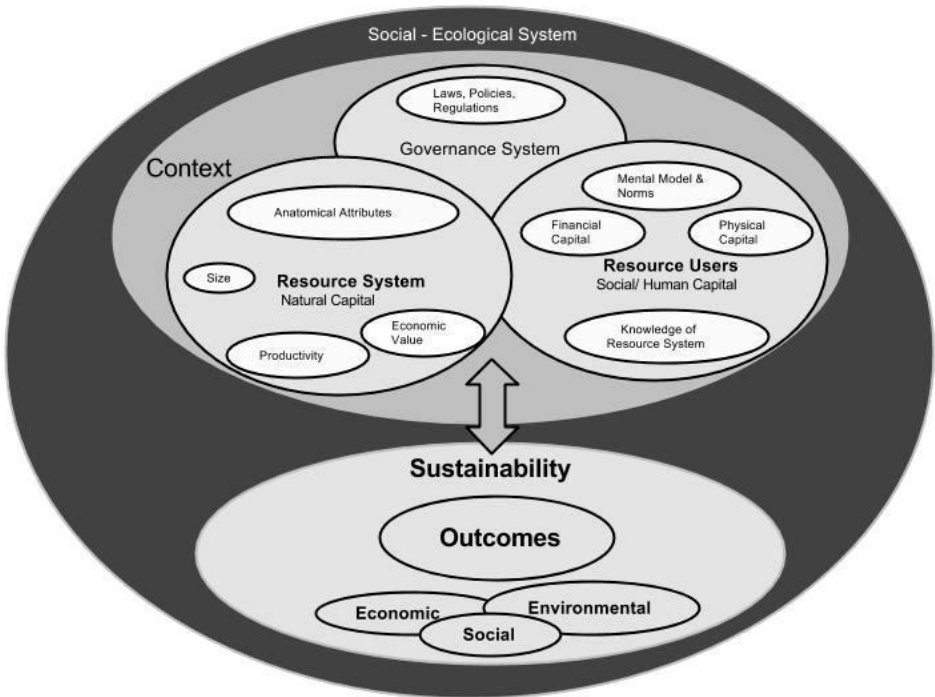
Social - Ecological System

Laws, Policies, Regulations

Governance System

Context

Mental Model & Norms

Anatomical Attributes

Financial Capital

Physical Capital

Size

Resource System
Natural Capital

Resource Users
Social/ Human Capital

Economic Value

Productivity

Knowledge of Resource System

Sustainability

Outcomes

Economic

Environmental

Social